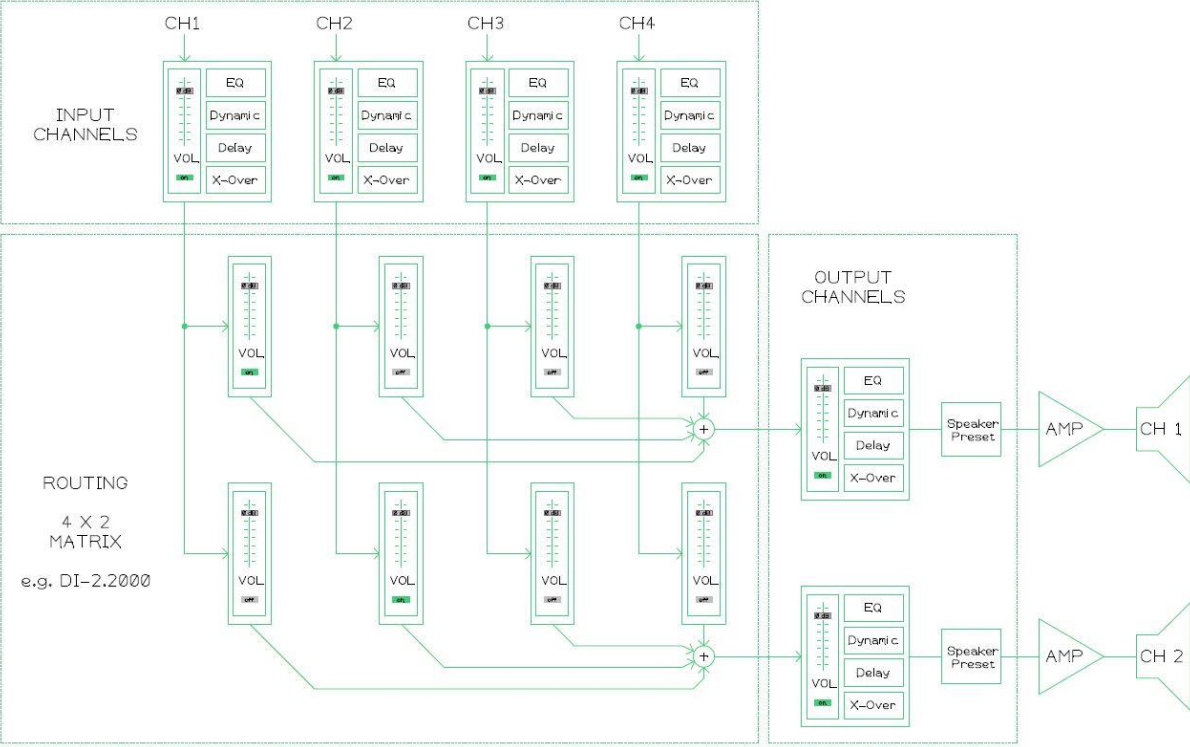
CH1 CH2 CH3 CH4

INPUT CHANNELS

EQ
Dynamic
Delay
VOL
on
X-Over

EQ
Dynamic
Delay
VOL
on
X-Over

EQ
Dynamic
Delay
VOL
on
X-Over

EQ
Dynamic
Delay
VOL
on
X-Over

OUTPUT CHANNELS

VOL
on

VOL
off

VOL
off

VOL
off

+

EQ
Dynamic
Delay
VOL
on
X-Over

Speaker Preset

AMP

CH 1

ROUTING

4 X 2 MATRIX

e.g. DI-2.2000

VOL
off

VOL
on

VOL
off

VOL
off

+

EQ
Dynamic
Delay
VOL
on
X-Over

Speaker Preset

AMP

CH 2